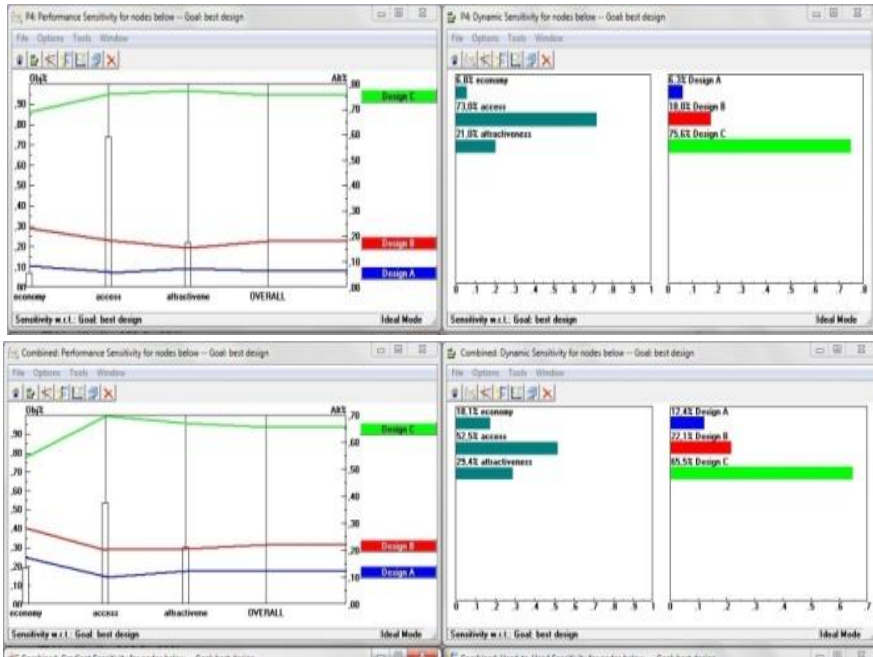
P4: Performance Sensitivity for nodes below -- Goal: best design

File Options Tools Window

Obj%

Alt%

.90
.80
.70
.60
.50
.40
.30
.20
.10
.00

.80
.70
.60
.50
.40
.30
.20
.10
.00

Design C

Design B

Design A

economy

access

attractivene

OVERALL

Sensitivity w.r.t.: Goal: best design

Ideal Mode

P4: Dynamic Sensitivity for nodes below -- Goal: best design

File Options Tools Window

6.0% economy

73.0% access

21.0% attractiveness

6.3% Design A

18.0% Design B

75.6% Design C

0 .1 .2 .3 .4 .5 .6 .7 .8 .9 1

0 .1 .2 .3 .4 .5 .6 .7 .8

Sensitivity w.r.t.: Goal: best design

Ideal Mode

Combined: Performance Sensitivity for nodes below -- Goal: best design

File Options Tools Window

Obj%

Alt%

.90
.80
.70
.60
.50
.40
.30
.20
.10
.00

.70
.60
.50
.40
.30
.20
.10
.00

Design C

Design B

Design A

economy

access

attractivene

OVERALL

Sensitivity w.r.t.: Goal: best design

Ideal Mode

Combined: Dynamic Sensitivity for nodes below -- Goal: best design

File Options Tools Window

18.1% economy

52.5% access

29.4% attractiveness

12.4% Design A

22.1% Design B

65.5% Design C

0 .1 .2 .3 .4 .5 .6 .7 .8 .9 1

0 .1 .2 .3 .4 .5 .6 .7

Sensitivity w.r.t.: Goal: best design

Ideal Mode